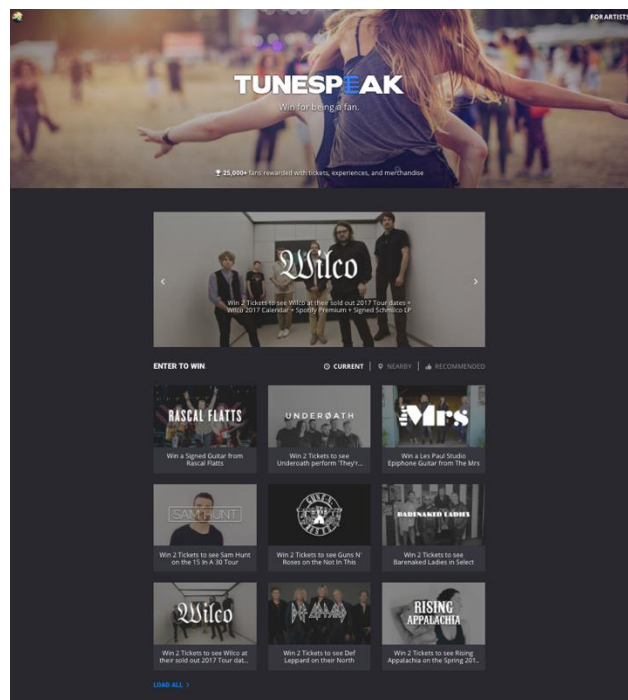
FOR ARTISTS

TUNESPEAK

Win for being a fan.

25,000+ fans rewarded with tickets, experiences, and merchandise

Wilco

Win 2 Tickets to see Wilco at their sold out 2017 Tour dates + Wilco 2017 Calendar + Spotify Premium + Signed Schmilco LP

ENTER TO WIN

CURRENT | NEARBY | RECOMMENDED

RASCAL FLATTS

Win a Signed Guitar from Rascal Flatts

UNDERØATH

Win 2 Tickets to see Underoath perform 'They'r...

The Mrs

Win a Les Paul Studio Epiphone Guitar from The Mrs

SAM HUNT

Win 2 Tickets to see Sam Hunt on the 15 In A 30 Tour

GUNS N' ROSES

Win 2 Tickets to see Guns N' Roses on the Not In This

BARENAKED LADIES

Win 2 Tickets to see Barenaked Ladies in Select

Wilco

Win 2 Tickets to see Wilco at their sold out 2017 Tour dat...

DEF LEPPARD

Win 2 Tickets to see Def Leppard on their North

RISING APPALACHIA

Win 2 Tickets to see Rising Appalachia on the Spring 201...

LOAD ALL